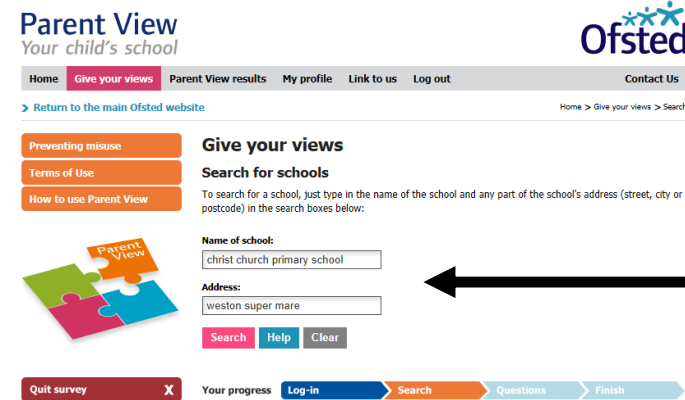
Parent View
Your child's school

Ofsted

Home | Give your views | Parent View results | My profile | Link to us | Log out | Contact Us

> Return to the main Ofsted website

Home > Give your views > Search

Preventing misuse
Terms of Use
How to use Parent View

Parent View

Give your views

Search for schools

To search for a school, just type in the name of the school and any part of the school's address (street, city or postcode) in the search boxes below:

Name of school:
christ church primary school

Address:
weston super mare

Search | Help | Clear

Quit survey X

Your progress | Log-in | Search | Questions | Finish